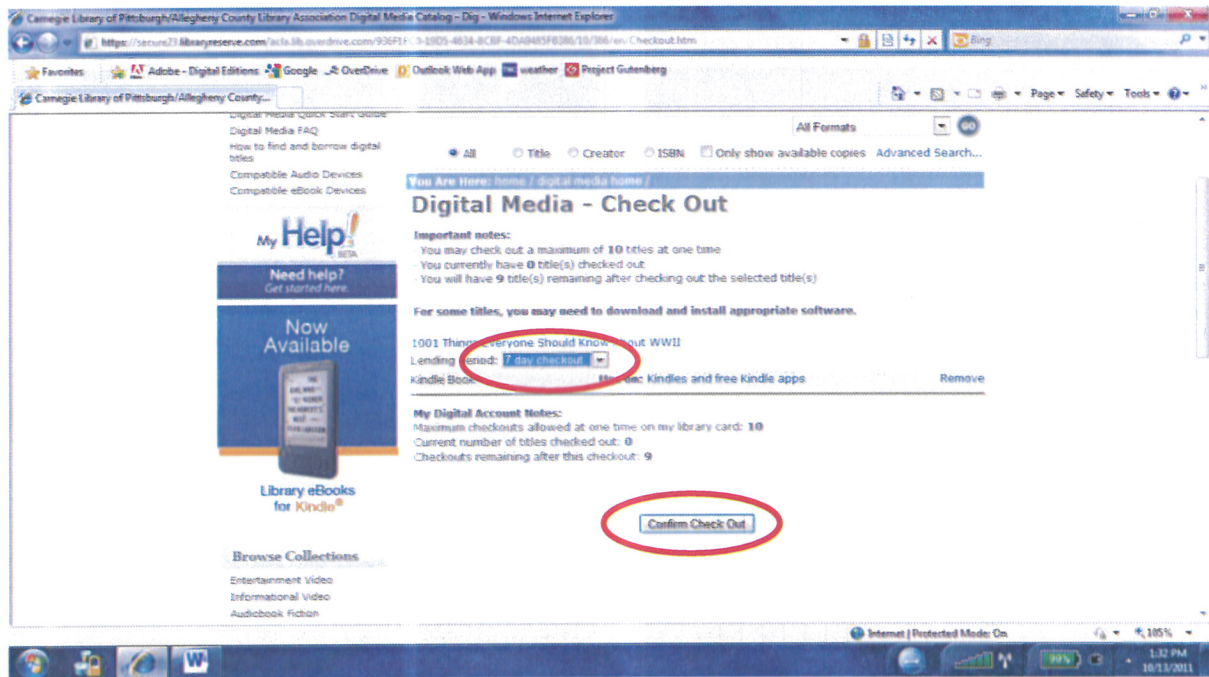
Carnegie Library of Pittsburgh/Allegheny County Library Association Digital Media Catalog - Dig - Windows Internet Explorer

https://secure23.libraryreserve.com/acla.lib.overdrive.com/936F1F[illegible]-19D5-4834-8CBF-4DA9485FB386/10/386/en/Checkout.htm

Bing

Favorites | Adobe - Digital Editions | Google | OverDrive | Outlook Web App | weather | Project Gutenberg

Carnegie Library of Pittsburgh/Allegheny County...

Page ▾ Safety ▾ Tools ▾

Digital Media Quick Start Guide
Digital Media FAQ
How to find and borrow digital titles
Compatible Audio Devices
Compatible eBook Devices

My Help! BETA

Need help?
Get started here.

Now Available

Library eBooks for Kindle®

Browse Collections
Entertainment Video
Informational Video
Audiobook Fiction

All Formats GO

All Title Creator ISBN Only show available copies Advanced Search...

You Are Here: home / digital media home /

Digital Media - Check Out

Important notes:
· You may check out a maximum of 10 titles at one time
· You currently have 0 title(s) checked out
· You will have 9 title(s) remaining after checking out the selected title(s)

For some titles, you may need to download and install appropriate software.

1001 Things Everyone Should Know About WWII
Lending Period: 7 day checkout
Kindle Book Use on: Kindles and free Kindle apps Remove

My Digital Account Notes:
Maximum checkouts allowed at one time on my library card: 10
Current number of titles checked out: 0
Checkouts remaining after this checkout: 9

Confirm Check Out

Internet | Protected Mode: On 105%

1:32 PM
10/13/2011